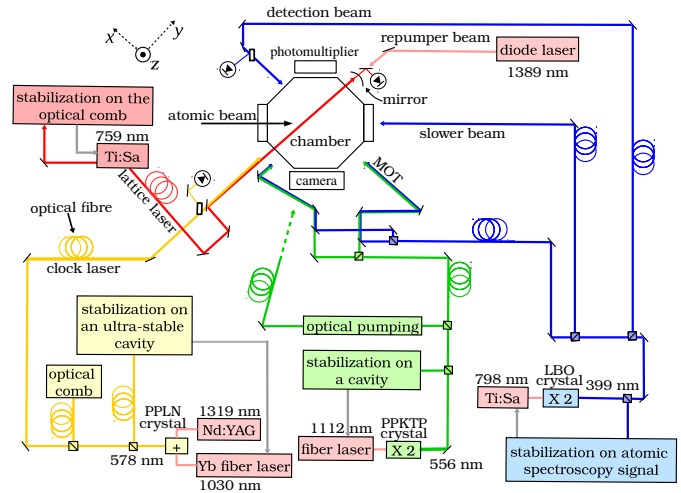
detection beam

x
y
z

photomultiplier

repumper beam

diode laser

1389 nm

mirror

stabilization on the optical comb

atomic beam

chamber

slower beam

759 nm

Ti:Sa

lattice laser

camera

MOT

optical fibre

clock laser

optical pumping

stabilization on an ultra-stable cavity

stabilization on a cavity

optical comb

PPLN crystal

1319 nm

Nd:YAG

+

578 nm

Yb fiber laser

1030 nm

1112 nm

fiber laser

PPKTP crystal

X 2

556 nm

798 nm

Ti:Sa

LBO crystal

X 2

399 nm

stabilization on atomic spectroscopy signal